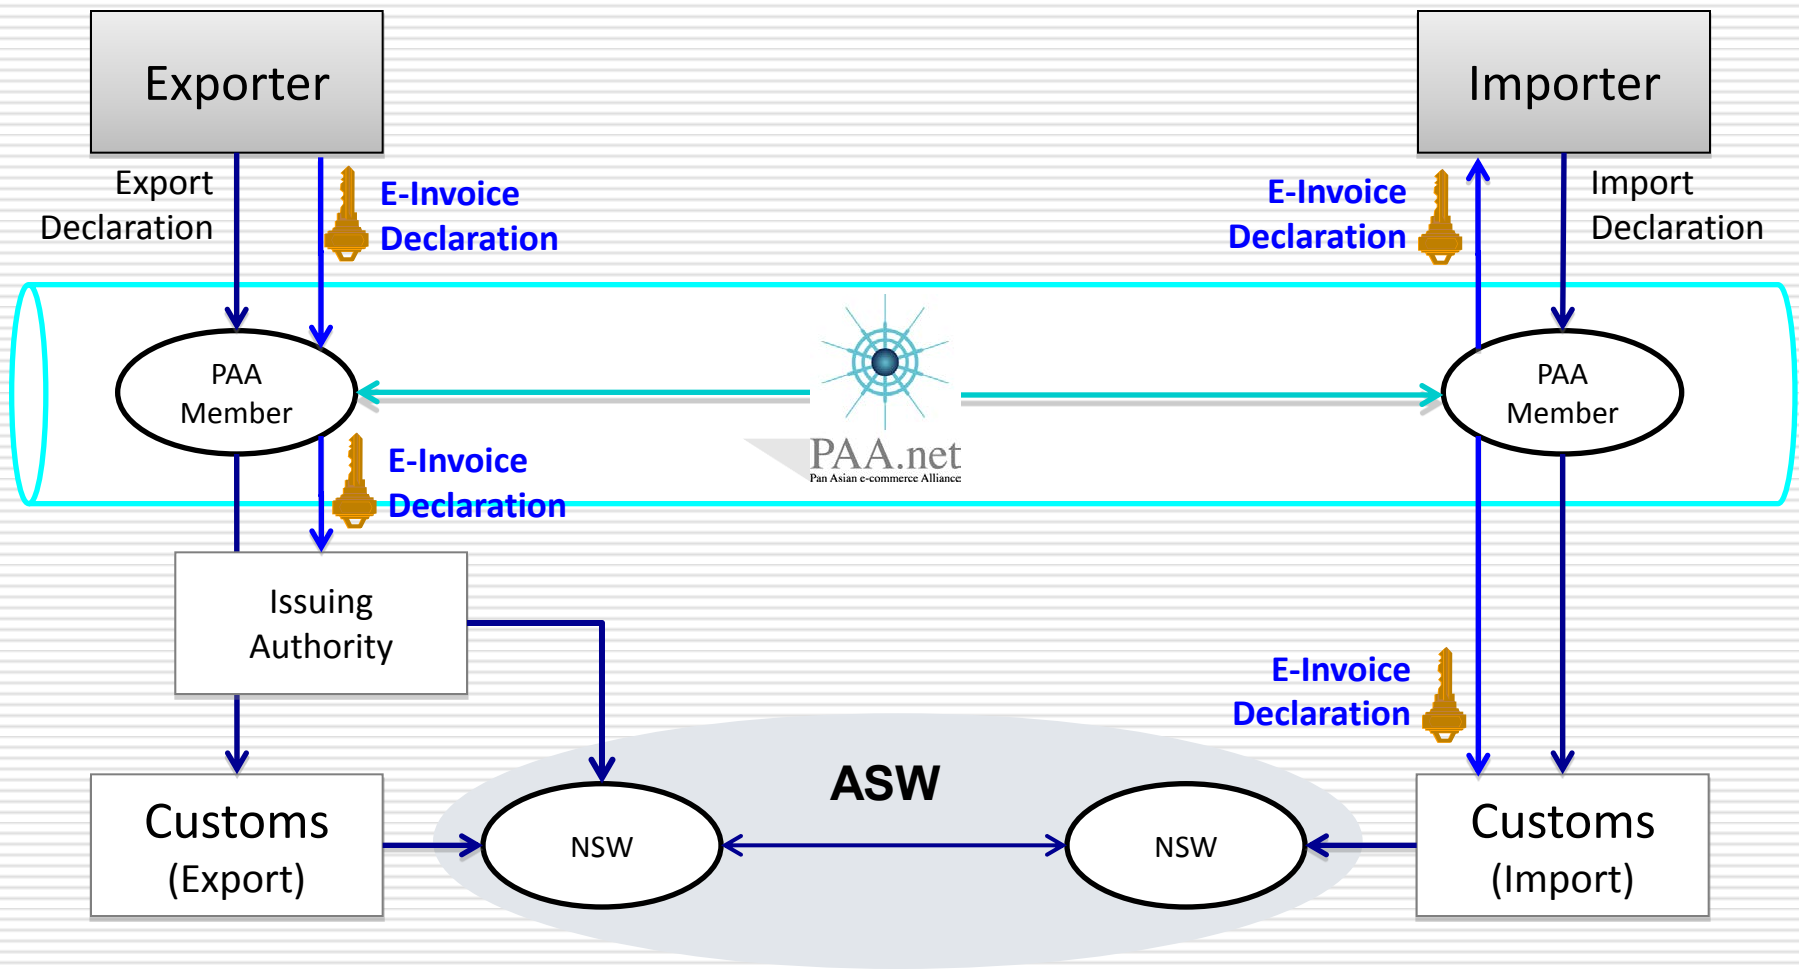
Exporter

Importer

Export Declaration

E-Invoice Declaration

E-Invoice Declaration

Import Declaration

PAA Member

PAA.net
Pan Asian e-commerce Alliance

PAA Member

E-Invoice Declaration

Issuing Authority

E-Invoice Declaration

ASW

Customs (Export)

NSW

NSW

Customs (Import)